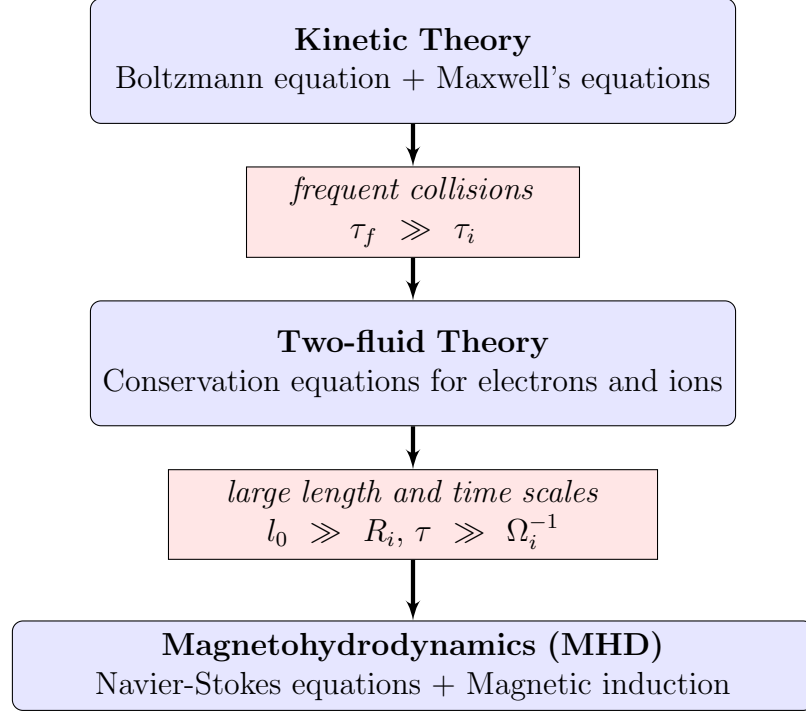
**Kinetic Theory**
Boltzmann equation + Maxwell's equations

*frequent collisions*
$\tau_f \gg \tau_i$

**Two-fluid Theory**
Conservation equations for electrons and ions

*large length and time scales*
$l_0 \gg R_i, \tau \gg \Omega_i^{-1}$

**Magnetohydrodynamics (MHD)**
Navier-Stokes equations + Magnetic induction